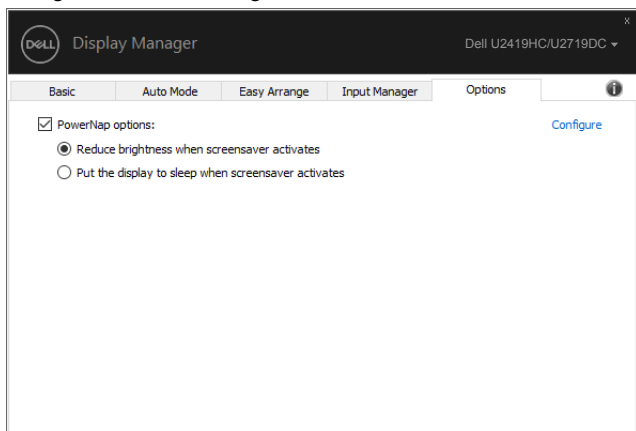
DELL Display Manager

Dell U2419HC/U2719DC

x

Basic | Auto Mode | Easy Arrange | Input Manager | Options

PowerNap options:

Configure

Reduce brightness when screensaver activates

Put the display to sleep when screensaver activates